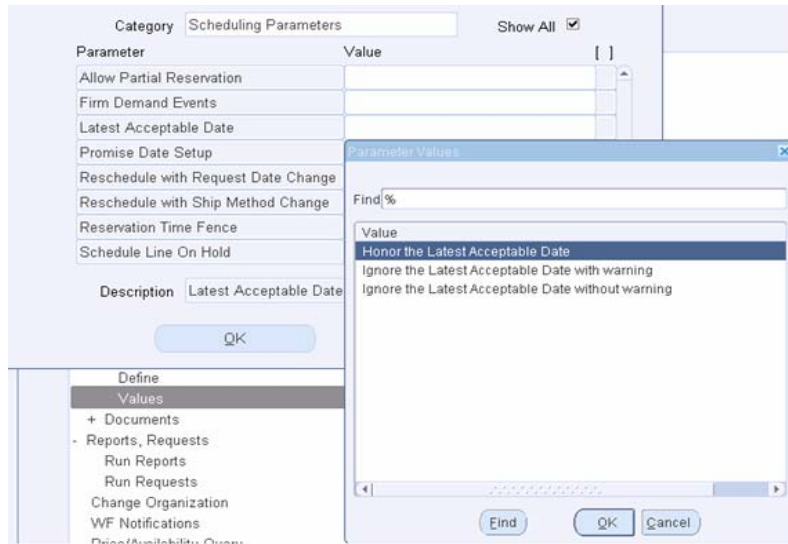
Category Scheduling Parameters

Show All ☑

| Parameter | Value | [ ] |
|---|---|---|
| Allow Partial Reservation | | |
| Firm Demand Events | | |
| Latest Acceptable Date | | |
| Promise Date Setup | | |
| Reschedule with Request Date Change | | |
| Reschedule with Ship Method Change | | |
| Reservation Time Fence | | |
| Schedule Line On Hold | | |

Description Latest Acceptable Date

OK

Define
Values
+ Documents
- Reports, Requests
Run Reports
Run Requests
Change Organization
WF Notifications
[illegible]

Parameter Values

Find %

Value
Honor the Latest Acceptable Date
Ignore the Latest Acceptable Date with warning
Ignore the Latest Acceptable Date without warning

Find OK Cancel